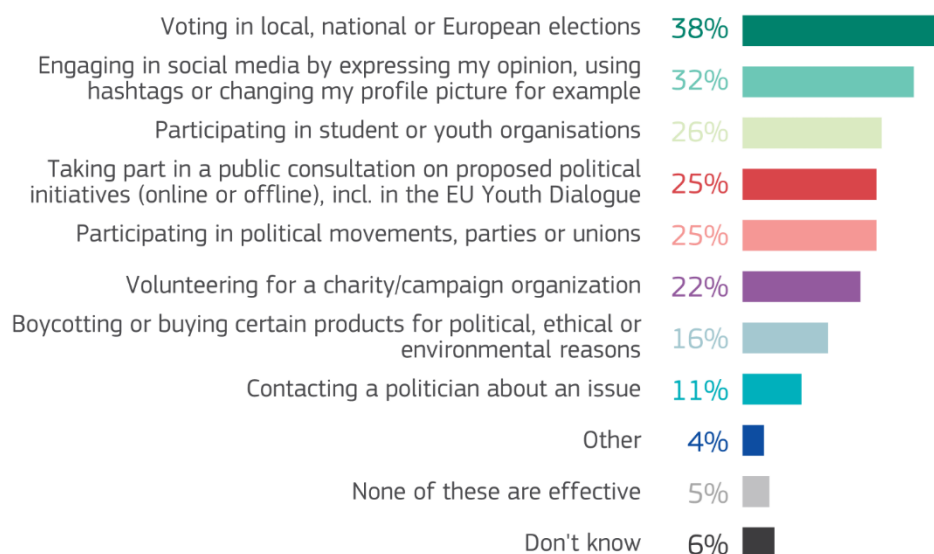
Voting in local, national or European elections 38%

Engaging in social media by expressing my opinion, using hashtags or changing my profile picture for example 32%

Participating in student or youth organisations 26%

Taking part in a public consultation on proposed political initiatives (online or offline), incl. in the EU Youth Dialogue 25%

Participating in political movements, parties or unions 25%

Volunteering for a charity/campaign organization 22%

Boycotting or buying certain products for political, ethical or environmental reasons 16%

Contacting a politician about an issue 11%

Other 4%

None of these are effective 5%

Don't know 6%